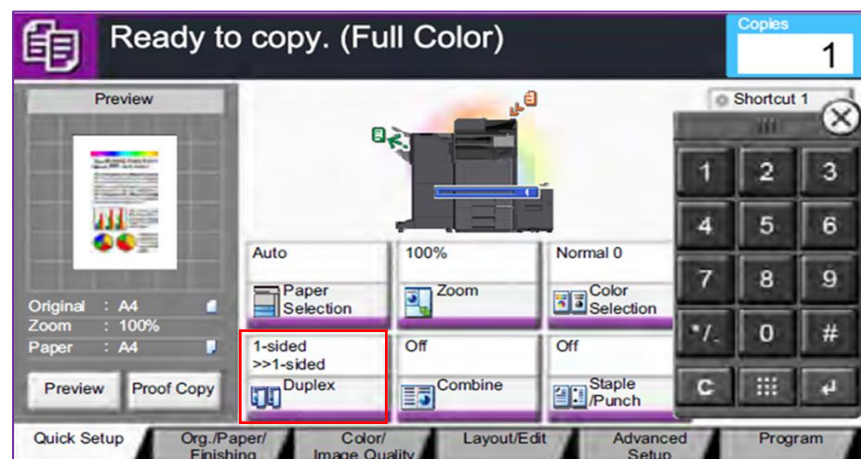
Ready to copy. (Full Color)

Copies
1

Preview

Original : A4
Zoom : 100%
Paper : A4

Preview
Proof Copy

Shortcut 1

Auto
Paper Selection

100%
Zoom

Normal 0
Color Selection

1-sided >>1-sided
Duplex

Off
Combine

Off
Staple /Punch

1 2 3
4 5 6
7 8 9
*/. 0 #
C

Quick Setup
Org./Paper/ Finishing
Color/ Image Quality
Layout/Edit
Advanced Setup
Program